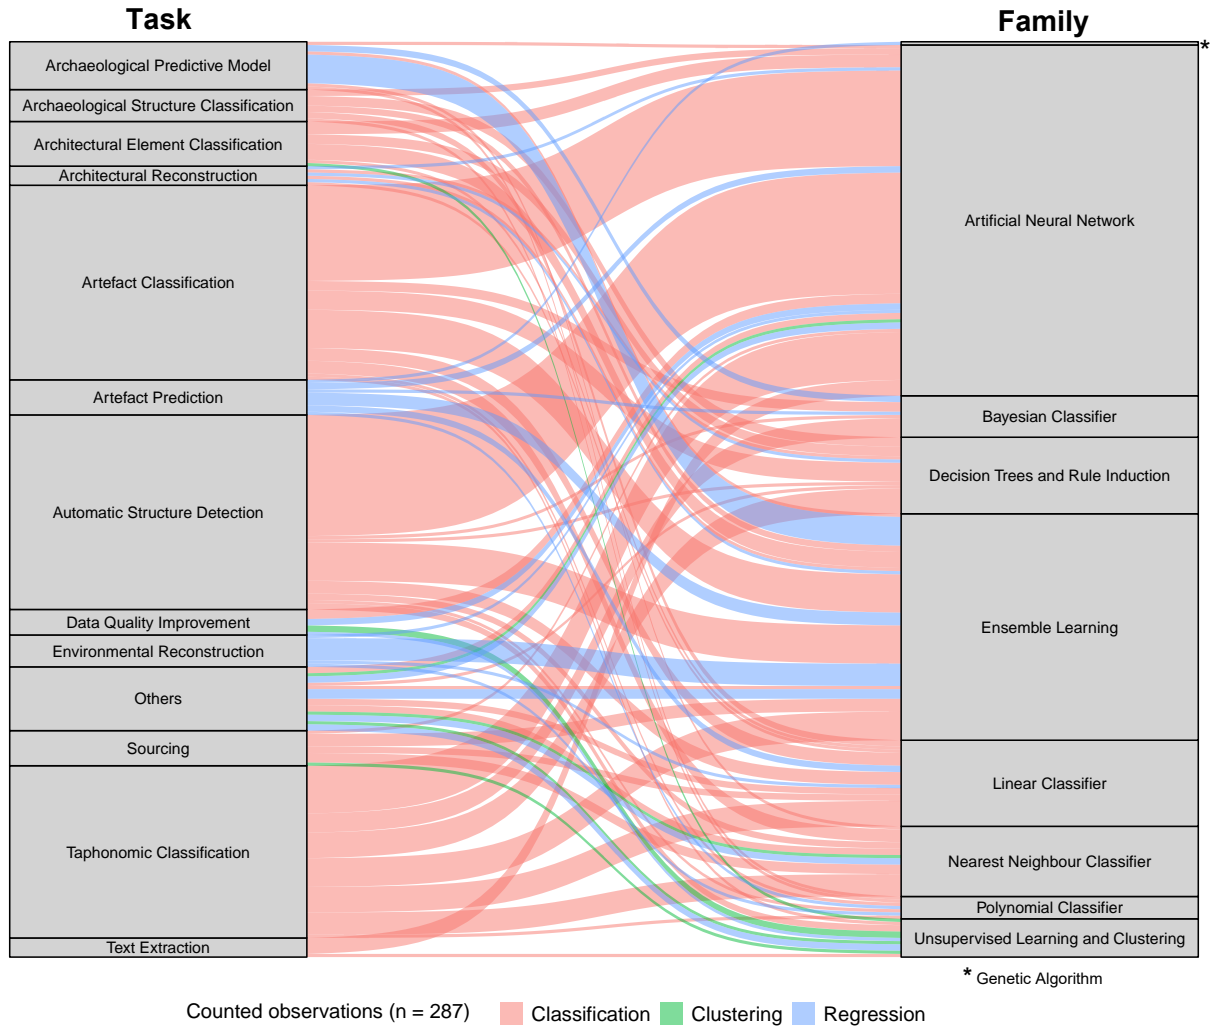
Task

Archaeological Predictive Model
Archaeological Structure Classification
Architectural Element Classification
Architectural Reconstruction
Artefact Classification
Artefact Prediction
Automatic Structure Detection
Data Quality Improvement
Environmental Reconstruction
Others
Sourcing
Taphonomic Classification
Text Extraction

Family

*
Artificial Neural Network
Bayesian Classifier
Decision Trees and Rule Induction
Ensemble Learning
Linear Classifier
Nearest Neighbour Classifier
Polynomial Classifier
Unsupervised Learning and Clustering

* Genetic Algorithm

Counted observations (n = 287)   Classification   Clustering   Regression